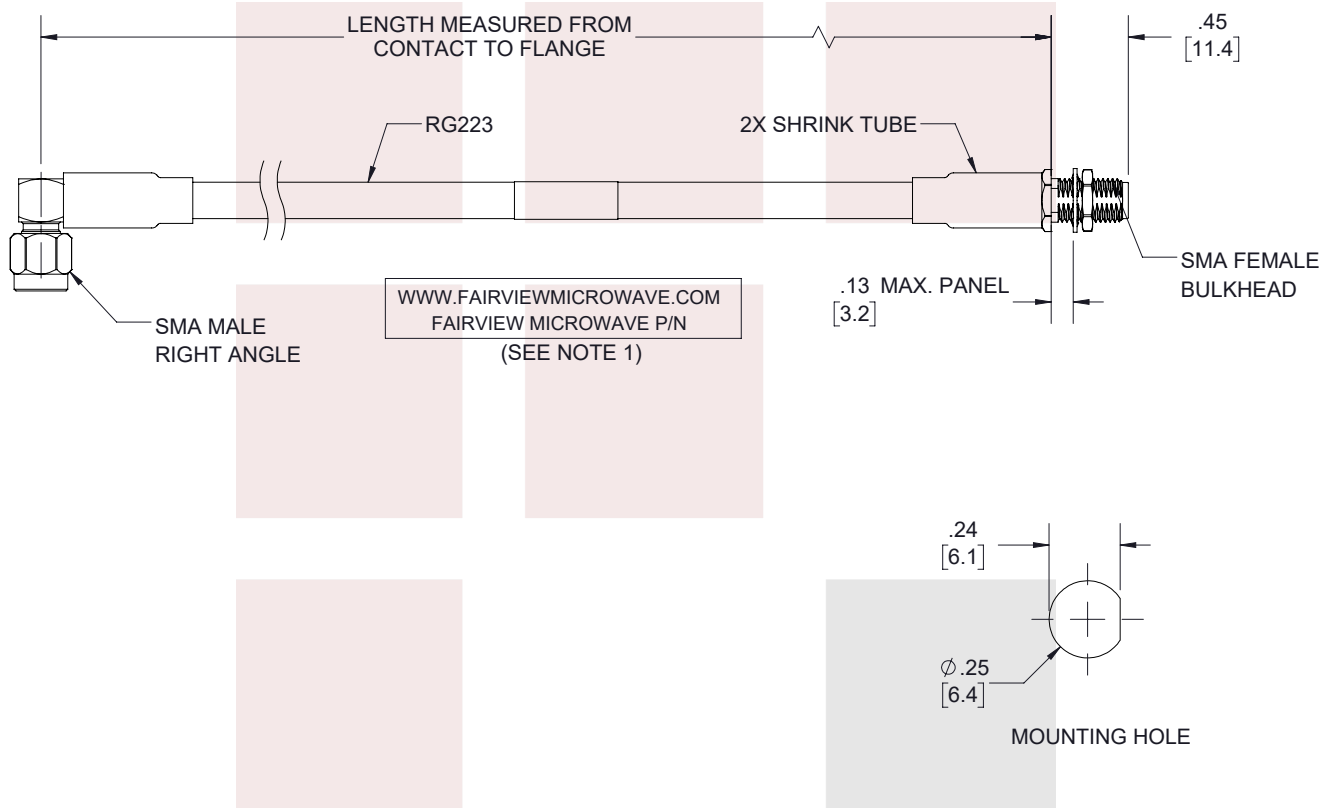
LENGTH MEASURED FROM CONTACT TO FLANGE

.45
[11.4]

RG223

2X SHRINK TUBE

SMA FEMALE BULKHEAD

.13 MAX. PANEL
[3.2]

WWW.FAIRVIEWMICROWAVE.COM
FAIRVIEW MICROWAVE P/N
(SEE NOTE 1)

SMA MALE RIGHT ANGLE

.24
[6.1]

$\varnothing$.25
[6.4]

MOUNTING HOLE